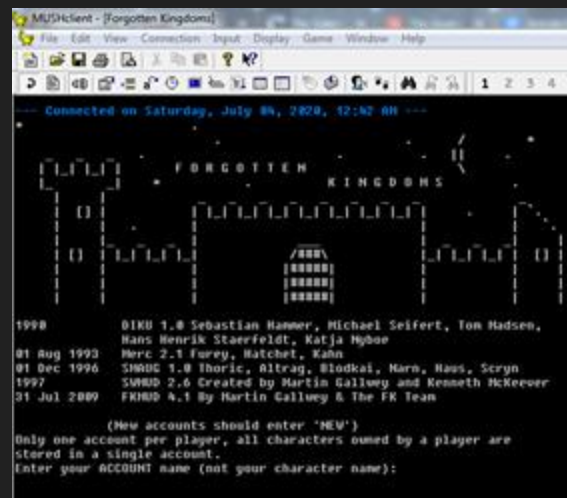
MUSHclient - [Forgotten Kingdoms]

File Edit View Connection Input Display Game Window Help

1 2 3 4

--- Connected on Saturday, July 04, 2020, 12:42 AM ---

F O R G O T T E N

K I N G D O M S

1990 DIKU 1.0 Sebastian Hammer, Michael Seifert, Tom Madsen, Hans Henrik Staerfeldt, Katja Nyboe
01 Aug 1993 Merc 2.1 Furey, Hatchet, Kahn
01 Dec 1996 SMAUG 1.0 Thoric, Altrag, Blodkai, Narn, Haus, Scryn
1997 SWMUD 2.6 Created by Martin Gallwey and Kenneth McKeever
31 Jul 2009 FKMUD 4.1 By Martin Gallwey & The FK Team

(New accounts should enter 'NEW')
Only one account per player, all characters owned by a player are stored in a single account.
Enter your ACCOUNT name (not your character name):